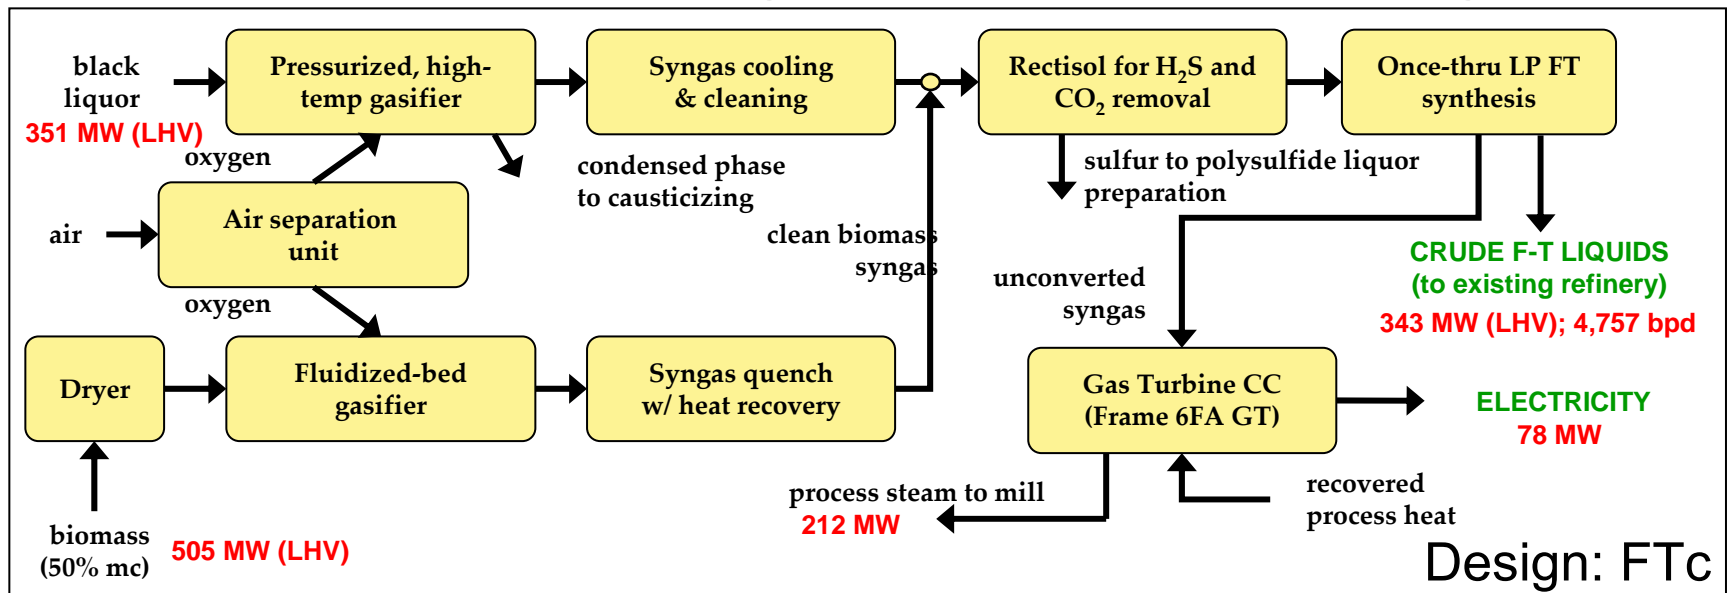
black liquor
351 MW (LHV)

Pressurized, high-temp gasifier

Syngas cooling & cleaning

Rectisol for $H_2S$ and $CO_2$ removal

Once-thru LP FT synthesis

oxygen

condensed phase to causticizing

sulfur to polysulfide liquor preparation

air

Air separation unit

clean biomass syngas

CRUDE F-T LIQUIDS (to existing refinery)
343 MW (LHV); 4,757 bpd

unconverted syngas

oxygen

Dryer

Fluidized-bed gasifier

Syngas quench w/ heat recovery

Gas Turbine CC (Frame 6FA GT)

ELECTRICITY
78 MW

process steam to mill
212 MW

recovered process heat

biomass (50% mc)
505 MW (LHV)

Design: FTc